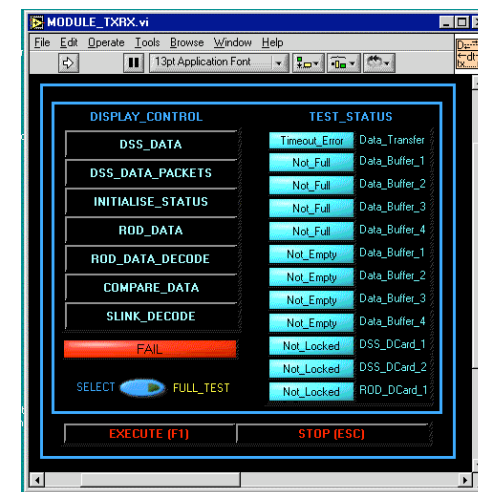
MODULE_TXRX.vi

File Edit Operate Tools Browse Window Help

13pt Application Font

DISPLAY_CONTROL

DSS_DATA

DSS_DATA_PACKETS

INITIALISE_STATUS

ROD_DATA

ROD_DATA_DECODE

COMPARE_DATA

SLINK_DECODE

FAIL

SELECT FULL_TEST

TEST_STATUS

| | |
|---|---|
| Timeout_Error | Data_Transfer |
| Not_Full | Data_Buffer_1 |
| Not_Full | Data_Buffer_2 |
| Not_Full | Data_Buffer_3 |
| Not_Full | Data_Buffer_4 |
| Not_Empty | Data_Buffer_1 |
| Not_Empty | Data_Buffer_2 |
| Not_Empty | Data_Buffer_3 |
| Not_Empty | Data_Buffer_4 |
| Not_Locked | DSS_DCard_1 |
| Not_Locked | DSS_DCard_2 |
| Not_Locked | ROD_DCard_1 |

EXECUTE (F1)

STOP (ESC)